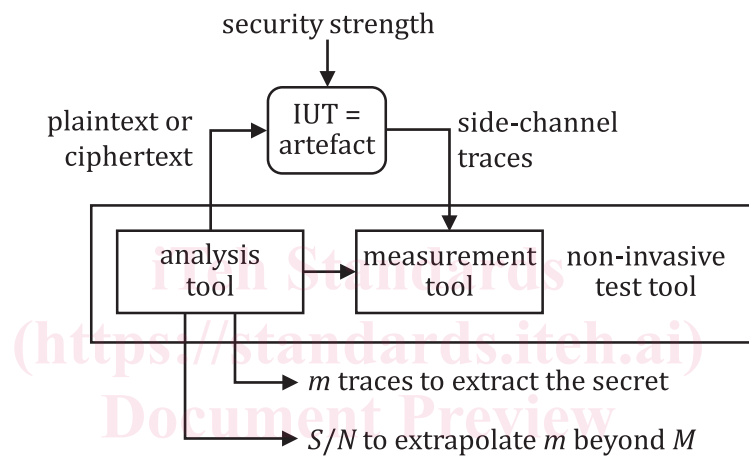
security strength

plaintext or ciphertext

IUT = artefact

side-channel traces

analysis tool

measurement tool

non-invasive test tool

iTeh Standards
(https://standards.iteh.ai)
Document Preview

$m$ traces to extract the secret

$S/N$ to extrapolate $m$ beyond $M$